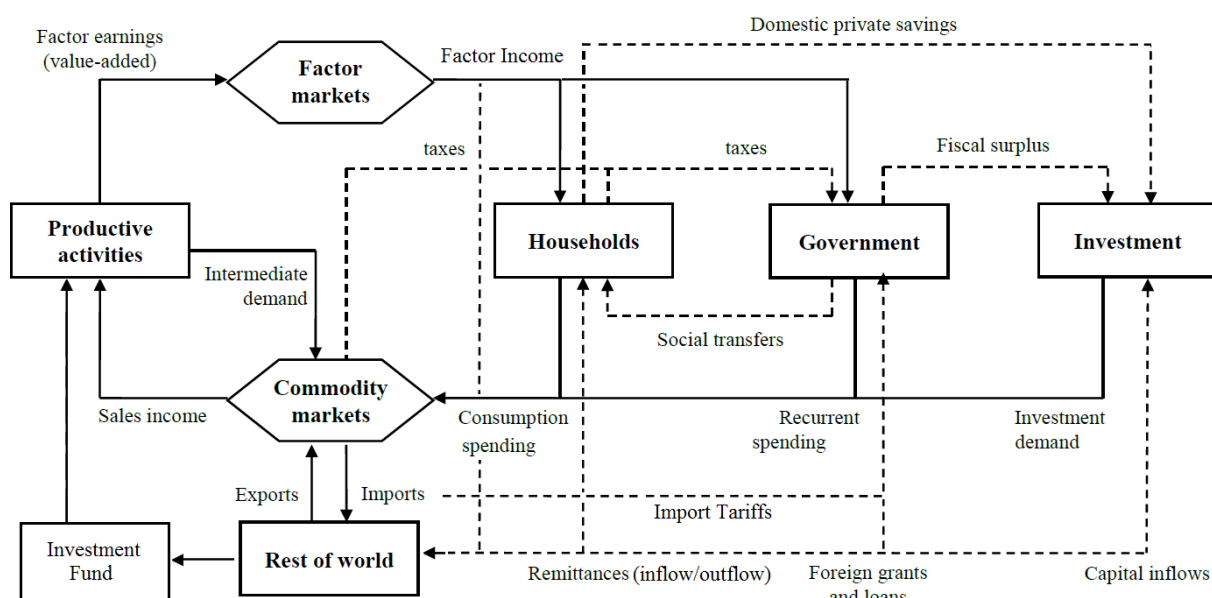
Domestic private savings

Factor earnings (value-added)

Factor markets

Factor Income

taxes

taxes

Fiscal surplus

Productive activities

Households

Government

Investment

Intermediate demand

Social transfers

Commodity markets

Sales income

Consumption spending

Recurrent spending

Investment demand

Exports

Imports

Import Tariffs

Investment Fund

Rest of world

Remittances (inflow/outflow)

Foreign grants and loans

Capital inflows